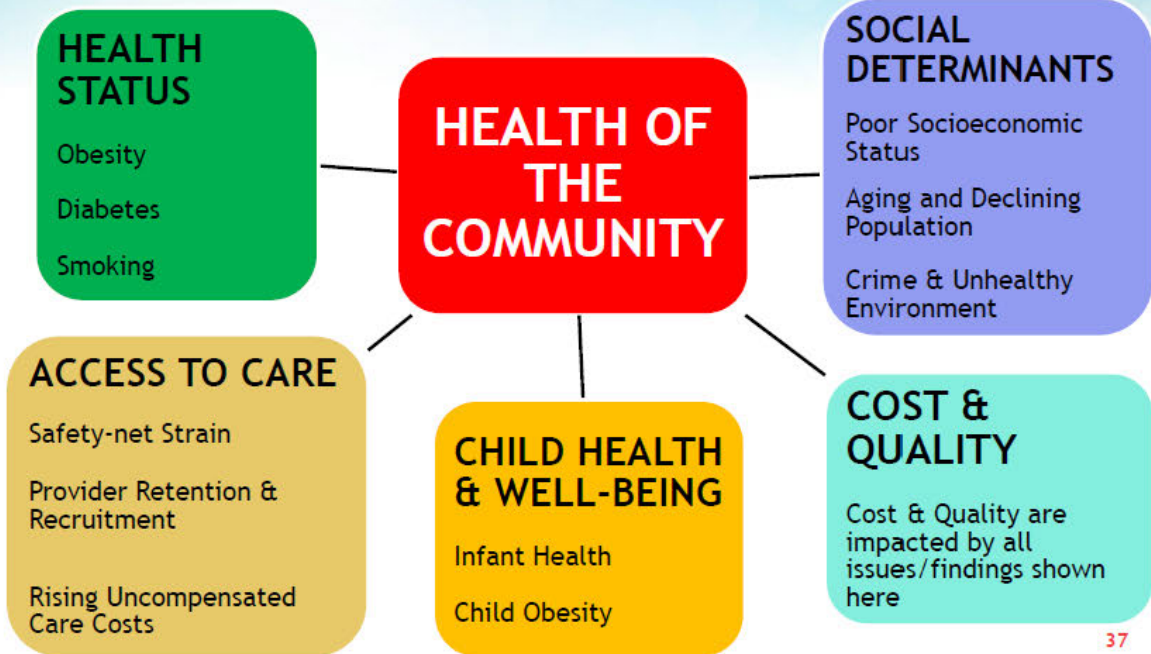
HEALTH STATUS

Obesity

Diabetes

Smoking

HEALTH OF THE COMMUNITY

SOCIAL DETERMINANTS

Poor Socioeconomic Status

Aging and Declining Population

Crime & Unhealthy Environment

ACCESS TO CARE

Safety-net Strain

Provider Retention & Recruitment

Rising Uncompensated Care Costs

CHILD HEALTH & WELL-BEING

Infant Health

Child Obesity

COST & QUALITY

Cost & Quality are impacted by all issues/findings shown here

37